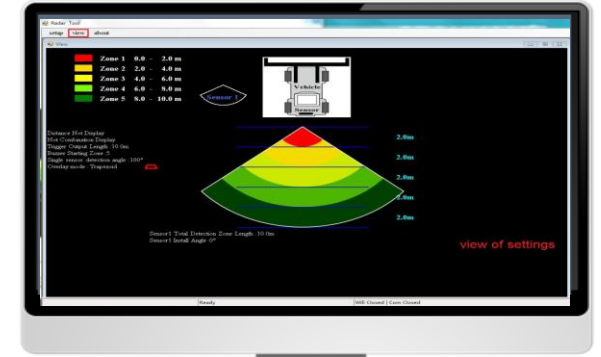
Radar Tool
setup view about
View

Zone 1 0.0 - 2.0 m
Zone 2 2.0 - 4.0 m
Zone 3 4.0 - 6.0 m
Zone 4 6.0 - 8.0 m
Zone 5 8.0 - 10.0 m

Sensor 1

Vehicle
Sensor

Distance Not Display
Not Combination Display
Trigger Output Length 10.0m
Buzzer Starting Zone 5
Single sensor detection angle 100°
Overlay mode : Trapezoid

2.0m
2.0m
2.0m
2.0m
2.0m

Sensor1 Total Detection Zone Length 10.0m
Sensor1 Install Angle 0°

view of settings

Ready
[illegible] Closed | Com Closed